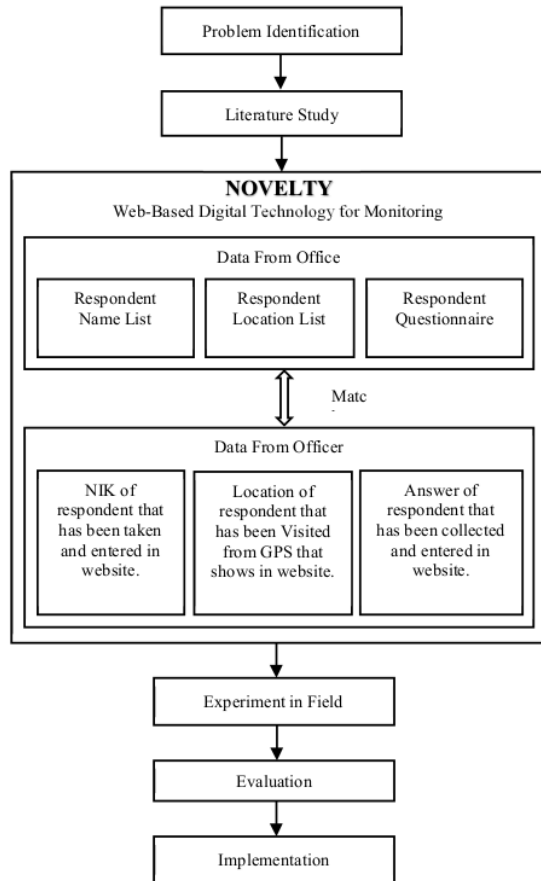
Problem Identification

Literature Study

NOVELTY

Web-Based Digital Technology for Monitoring

Data From Office

Respondent Name List

Respondent Location List

Respondent Questionnaire

Matc

Data From Officer

NIK of respondent that has been taken and entered in website.

Location of respondent that has been Visited from GPS that shows in website.

Answer of respondent that has been collected and entered in website.

Experiment in Field

Evaluation

Implementation